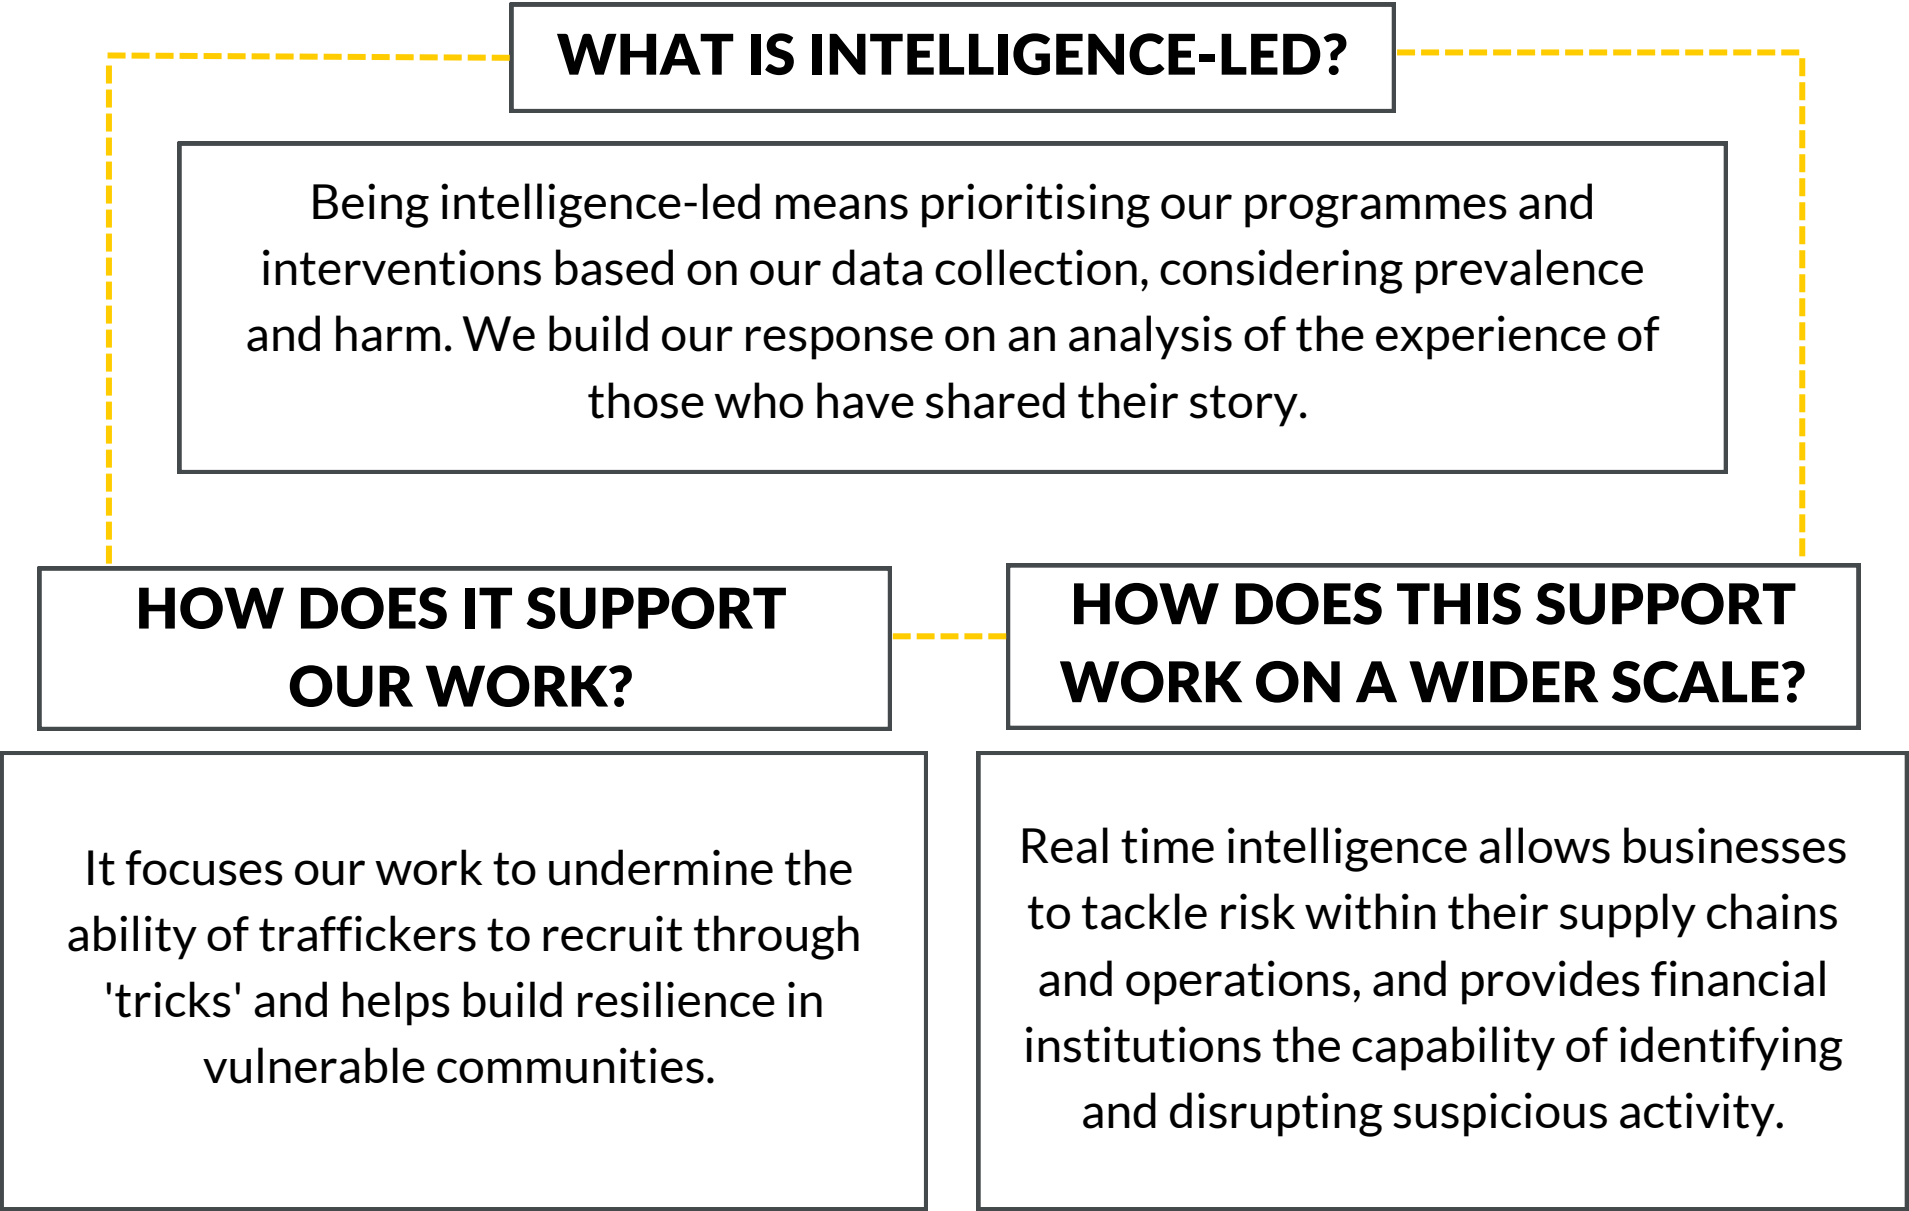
WHAT IS INTELLIGENCE-LED?

Being intelligence-led means prioritising our programmes and interventions based on our data collection, considering prevalence and harm. We build our response on an analysis of the experience of those who have shared their story.

HOW DOES IT SUPPORT OUR WORK?

HOW DOES THIS SUPPORT WORK ON A WIDER SCALE?

It focuses our work to undermine the ability of traffickers to recruit through 'tricks' and helps build resilience in vulnerable communities.

Real time intelligence allows businesses to tackle risk within their supply chains and operations, and provides financial institutions the capability of identifying and disrupting suspicious activity.